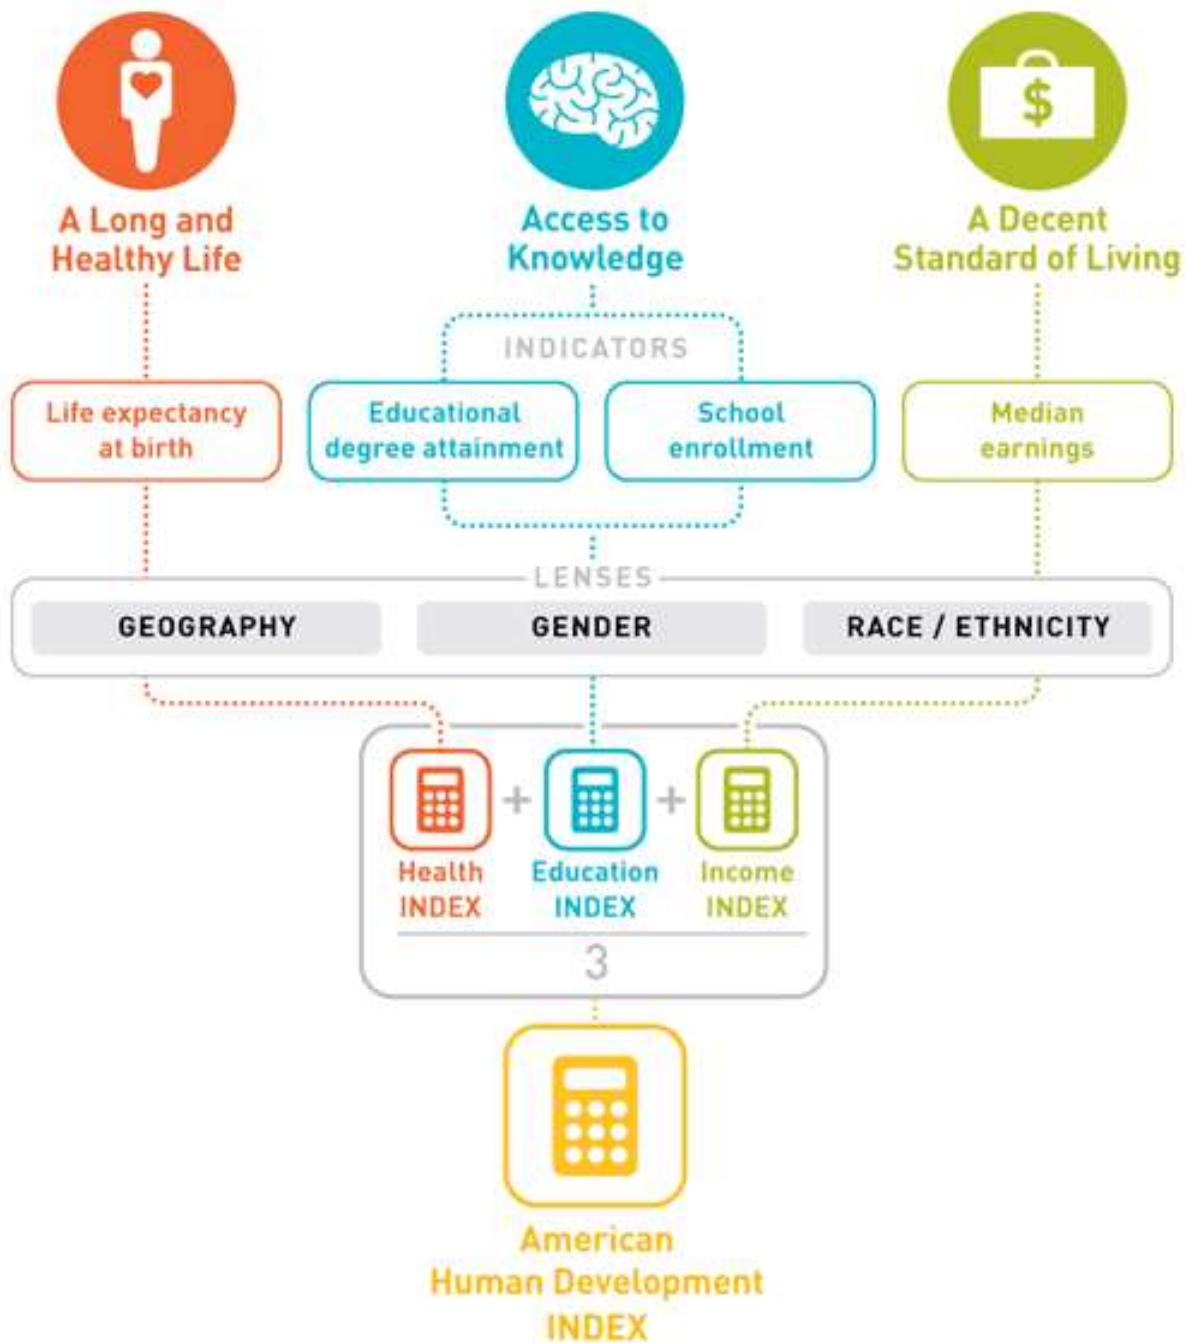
$

A Long and Healthy Life

Access to Knowledge

A Decent Standard of Living

INDICATORS

Life expectancy at birth

Educational degree attainment

School enrollment

Median earnings

LENSES

GEOGRAPHY

GENDER

RACE / ETHNICITY

$\frac{\text{Health INDEX} + \text{Education INDEX} + \text{Income INDEX}}{3}$

American Human Development INDEX